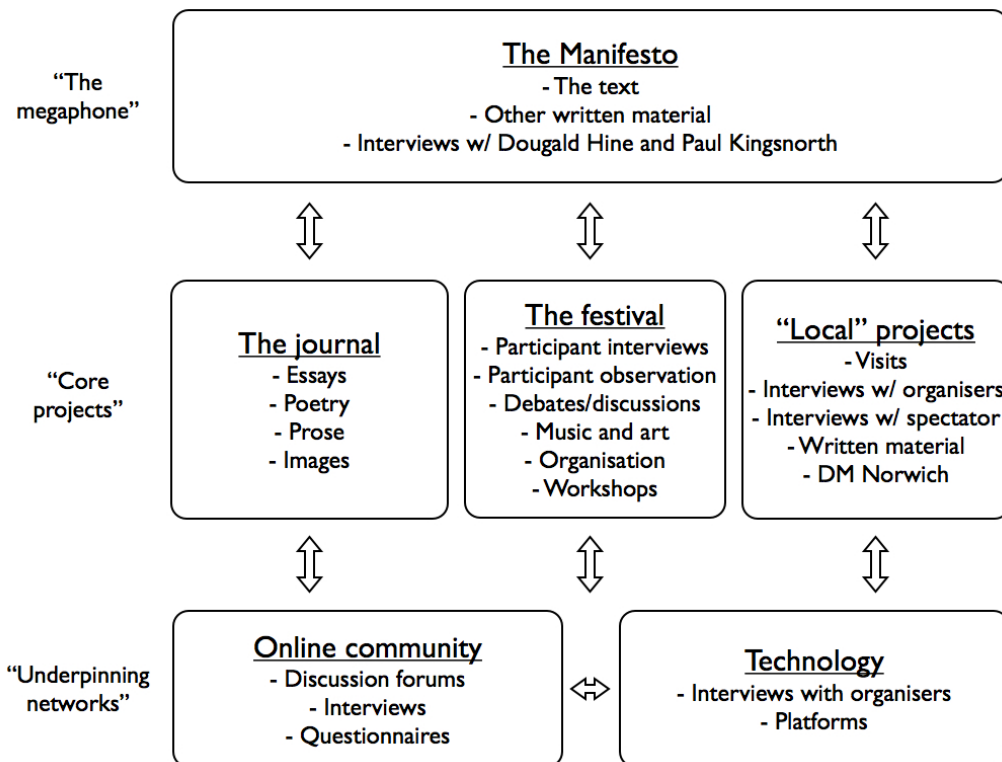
"The megaphone"

The Manifesto
- The text
- Other written material
- Interviews w/ Dougald Hine and Paul Kingsnorth

"Core projects"

The journal
- Essays
- Poetry
- Prose
- Images

The festival
- Participant interviews
- Participant observation
- Debates/discussions
- Music and art
- Organisation
- Workshops

"Local" projects
- Visits
- Interviews w/ organisers
- Interviews w/ spectator
- Written material
- DM Norwich

"Underpinning networks"

Online community
- Discussion forums
- Interviews
- Questionnaires

Technology
- Interviews with organisers
- Platforms